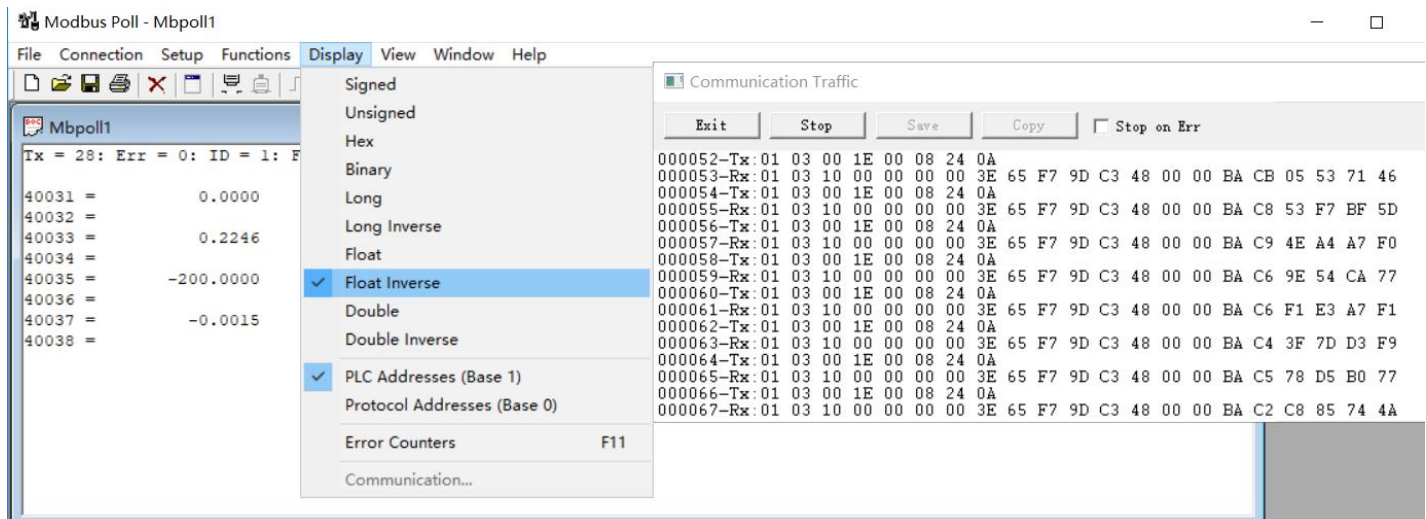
Modbus Poll - Mbpoll1

File Connection Setup Functions Display View Window Help

Mbpoll1

Tx = 28: Err = 0: ID = 1: F

40031 = 0.0000
40032 =
40033 = 0.2246
40034 =
40035 = -200.0000
40036 =
40037 = -0.0015
40038 =

Signed
Unsigned
Hex
Binary
Long
Long Inverse
Float
Float Inverse
Double
Double Inverse
PLC Addresses (Base 1)
Protocol Addresses (Base 0)
Error Counters F11
Communication...

Communication Traffic

Exit Stop Save Copy Stop on Err

000052-Tx:01 03 00 1E 00 08 24 0A
000053-Rx:01 03 10 00 00 00 00 3E 65 F7 9D C3 48 00 00 BA CB 05 53 71 46
000054-Tx:01 03 00 1E 00 08 24 0A
000055-Rx:01 03 10 00 00 00 00 3E 65 F7 9D C3 48 00 00 BA C8 53 F7 BF 5D
000056-Tx:01 03 00 1E 00 08 24 0A
000057-Rx:01 03 10 00 00 00 00 3E 65 F7 9D C3 48 00 00 BA C9 4E A4 A7 F0
000058-Tx:01 03 00 1E 00 08 24 0A
000059-Rx:01 03 10 00 00 00 00 3E 65 F7 9D C3 48 00 00 BA C6 9E 54 CA 77
000060-Tx:01 03 00 1E 00 08 24 0A
000061-Rx:01 03 10 00 00 00 00 3E 65 F7 9D C3 48 00 00 BA C6 F1 E3 A7 F1
000062-Tx:01 03 00 1E 00 08 24 0A
000063-Rx:01 03 10 00 00 00 00 3E 65 F7 9D C3 48 00 00 BA C4 3F 7D D3 F9
000064-Tx:01 03 00 1E 00 08 24 0A
000065-Rx:01 03 10 00 00 00 00 3E 65 F7 9D C3 48 00 00 BA C5 78 D5 B0 77
000066-Tx:01 03 00 1E 00 08 24 0A
000067-Rx:01 03 10 00 00 00 00 3E 65 F7 9D C3 48 00 00 BA C2 C8 85 74 4A